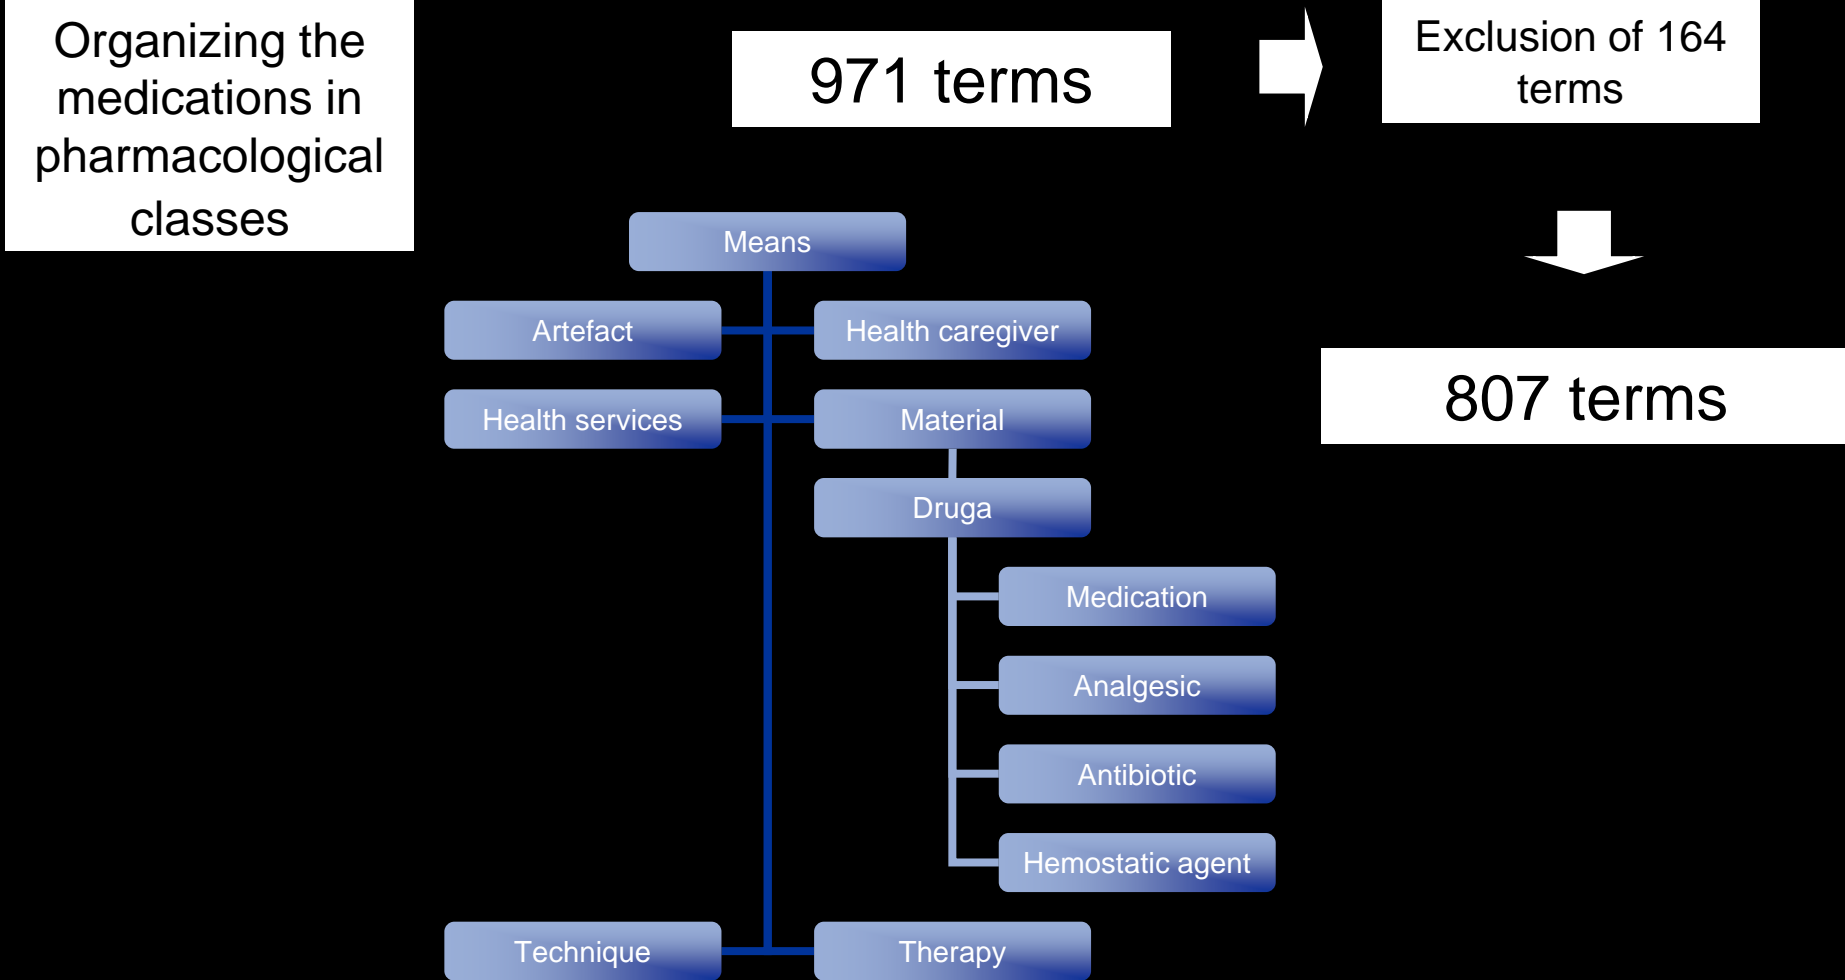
Organizing the medications in pharmacological classes

971 terms

Exclusion of 164 terms

807 terms

Means

Artefact

Health caregiver

Health services

Material

Druga

Medication

Analgesic

Antibiotic

Hemostatic agent

Technique

Therapy